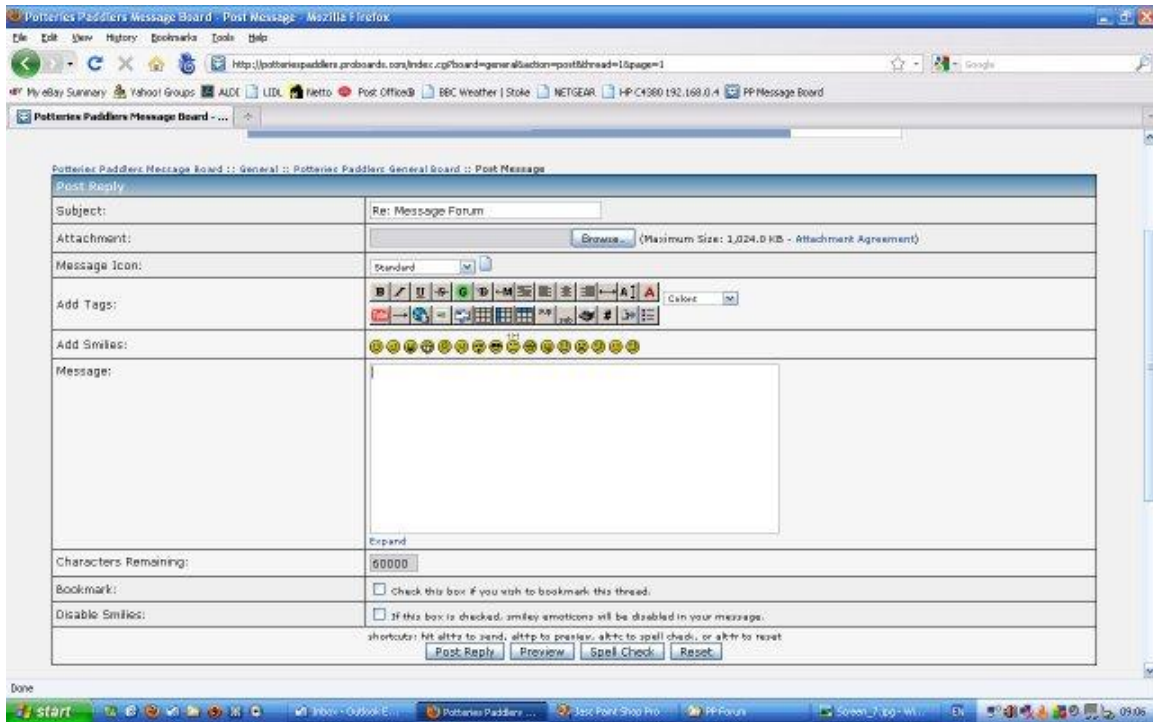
Potteries Paddlers Message Board - Post Message - Mozilla Firefox

File Edit View History Bookmarks Tools Help

http://potteriespaddlers.proboards.com/index.cgi?board=general&action=post&thread=1&page=1

Google

My eBay Summary Yahoo! Groups ALDI LIDL Netto Post Office® BBC Weather | Stoke NETGEAR HP C4380 192.168.0.4 PP Message Board

Potteries Paddlers Message Board - ...

Potteries Paddlers Message Board :: General :: Potteries Paddlers General Board :: Post Message

Post Reply

| | |
|---|---|
| Subject: | Re: Message Forum |
| Attachment: | Browse... (Maximum Size: 1,024.0 KB - Attachment Agreement) |
| Message Icon: | Standard |
| Add Tags: | Colors |
| Add Smilies: | |
| Message: | Expand |
| Characters Remaining: | 60000 |
| Bookmark: | Check this box if you wish to bookmark this thread. |
| Disable Smilies: | If this box is checked, smiley emoticons will be disabled in your message. |

shortcuts: hit alt+s to send, alt+p to preview, alt+c to spell check, or alt+r to reset

Post Reply Preview Spell Check Reset

Done

start Inbox - Outlook E... Potteries Paddlers ... Jasc Paint Shop Pro PP Forum Screen_7.jpg - Wi... EN 09:06